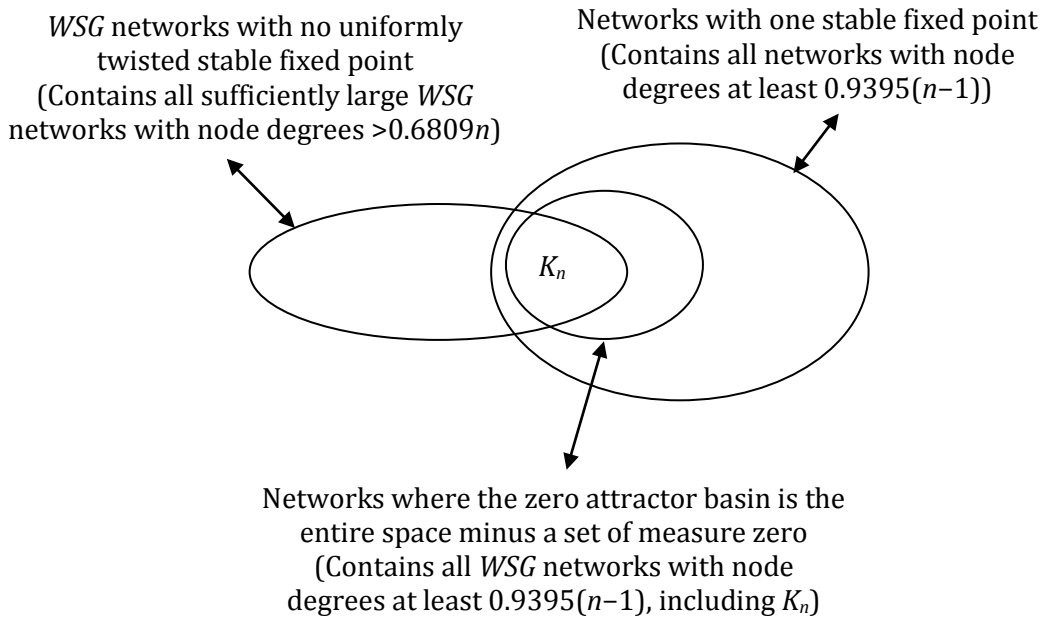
$WSG$ networks with no uniformly twisted stable fixed point (Contains all sufficiently large $WSG$ networks with node degrees >$0.6809n$)

Networks with one stable fixed point (Contains all networks with node degrees at least $0.9395(n-1)$)

$K_n$

Networks where the zero attractor basin is the entire space minus a set of measure zero (Contains all $WSG$ networks with node degrees at least $0.9395(n-1)$, including $K_n$)